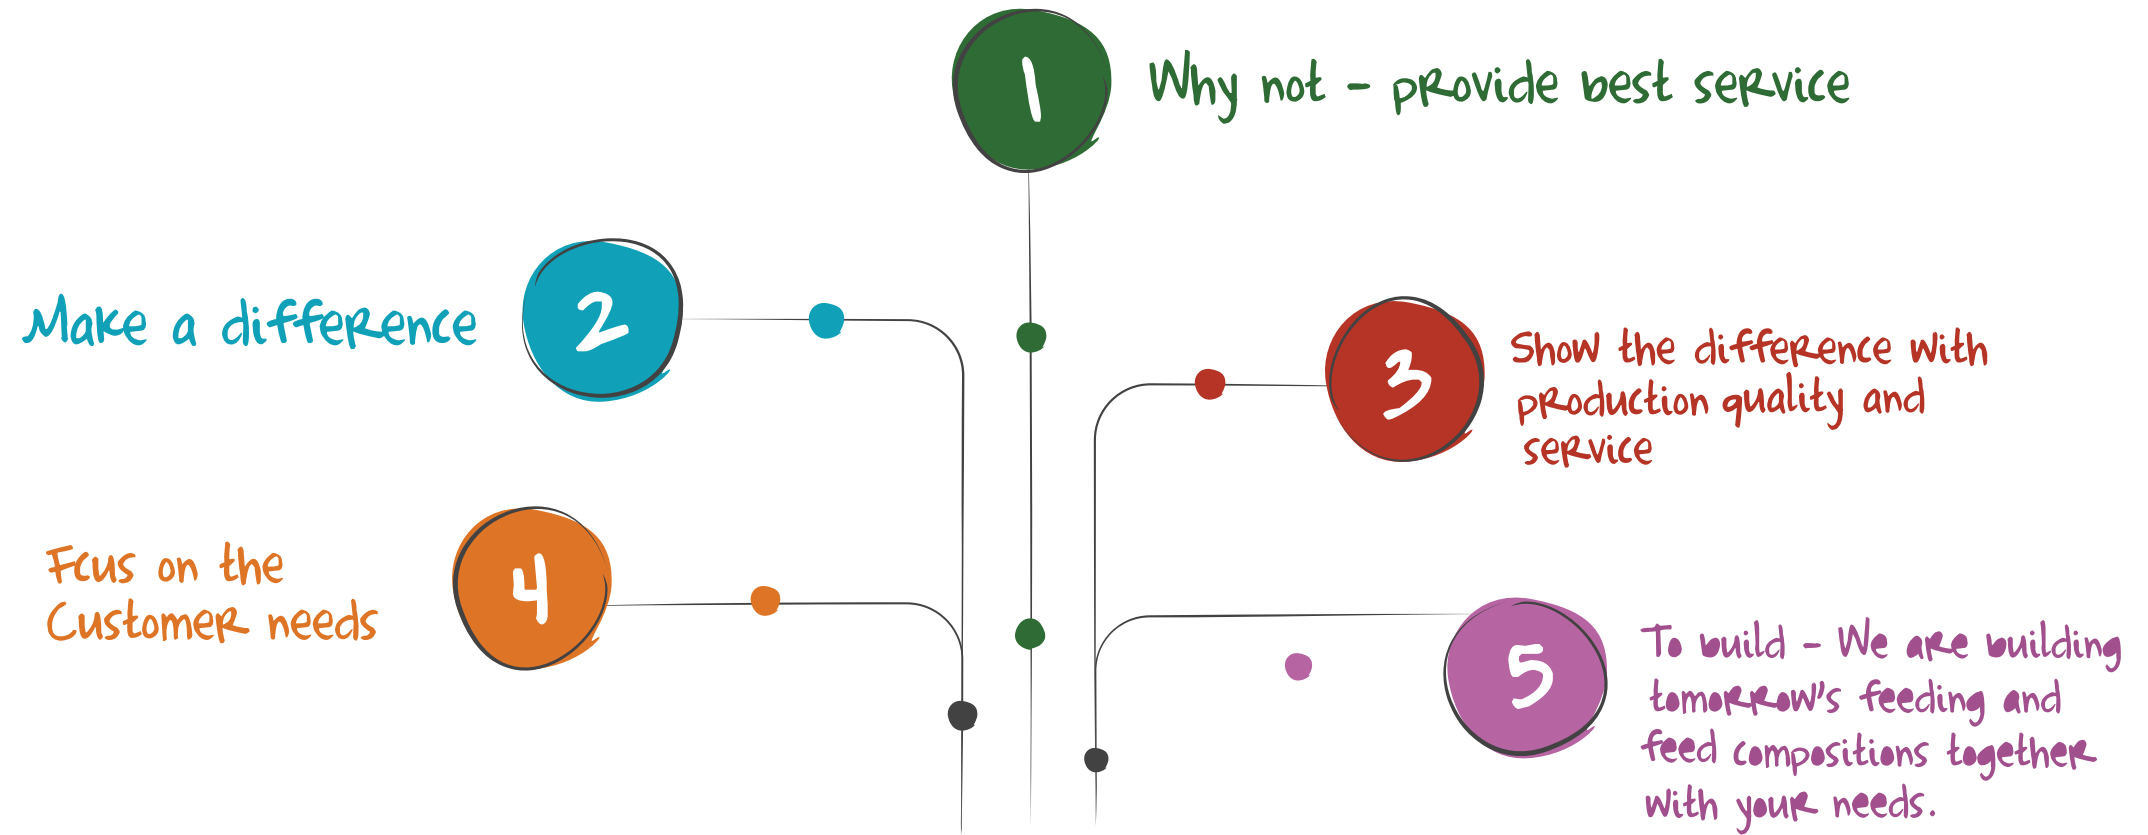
1

Why not - provide best service

2

Make a difference

3

Show the difference with production quality and service

4

Fcus on the Customer needs

5

To build - We are building tomorrow's feeding and feed compositions together with your needs.